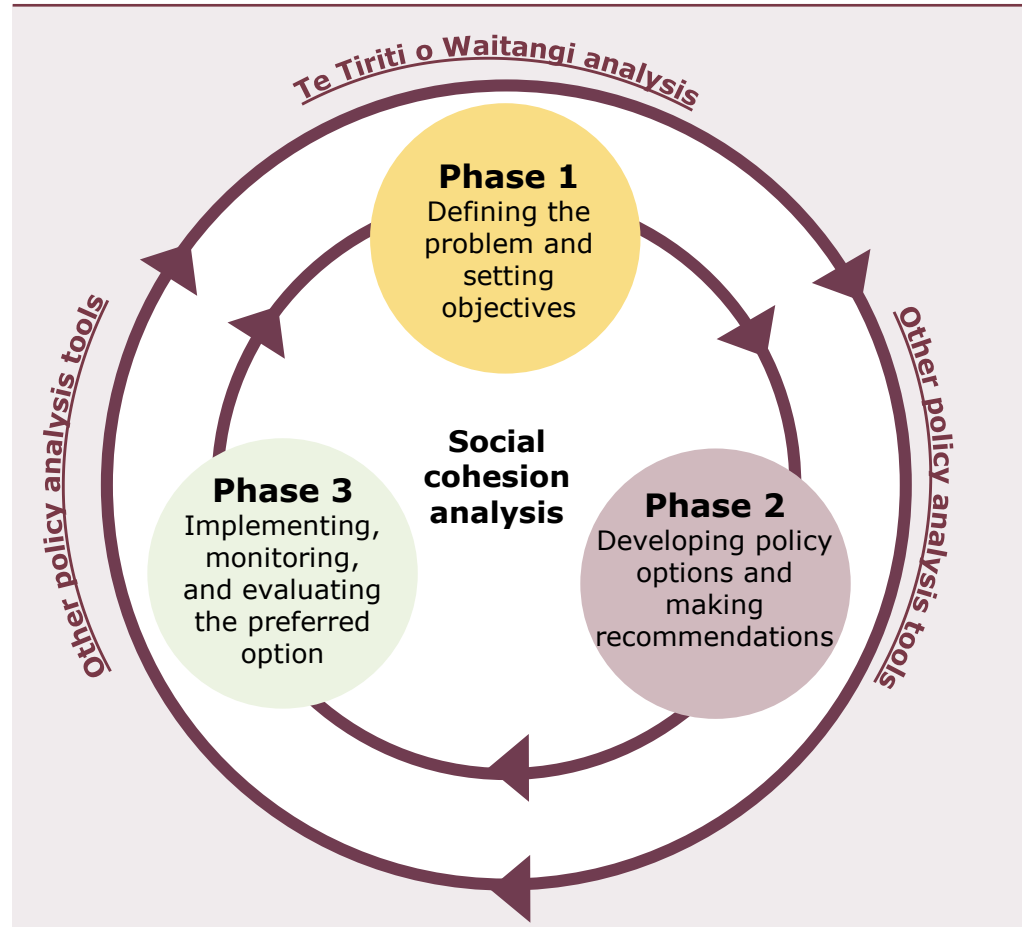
Te Tiriti o Waitangi analysis

Other policy analysis tools

Other policy analysis tools

Phase 1
Defining the problem and setting objectives

Social cohesion analysis

Phase 3
Implementing, monitoring, and evaluating the preferred option

Phase 2
Developing policy options and making recommendations